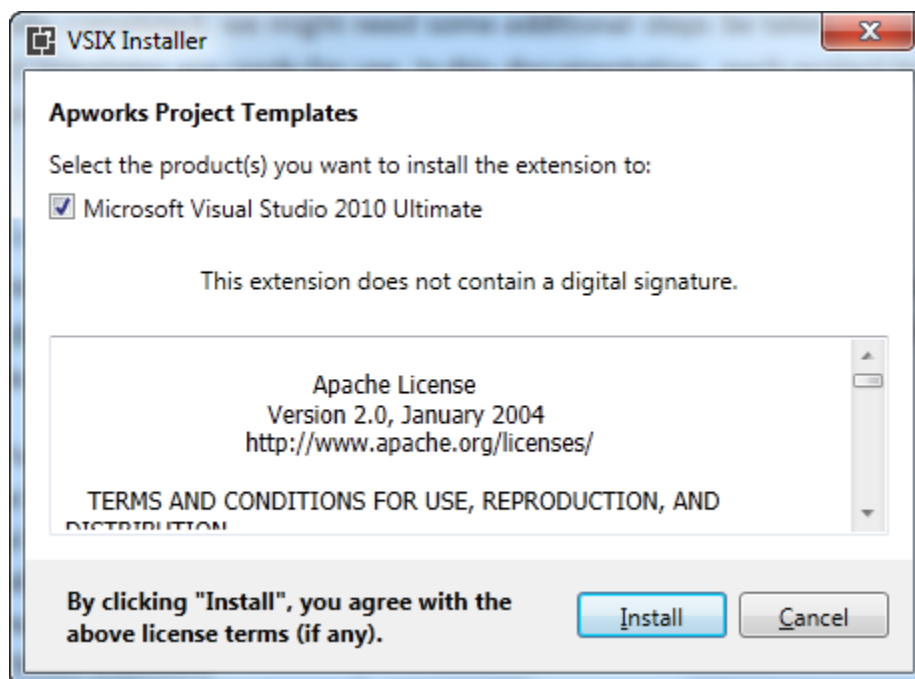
VSIX Installer

Apworks Project Templates

Select the product(s) you want to install the extension to:

Microsoft Visual Studio 2010 Ultimate

This extension does not contain a digital signature.

Apache License
Version 2.0, January 2004
http://www.apache.org/licenses/

TERMS AND CONDITIONS FOR USE, REPRODUCTION, AND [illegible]

By clicking "Install", you agree with the above license terms (if any).

Install

Cancel